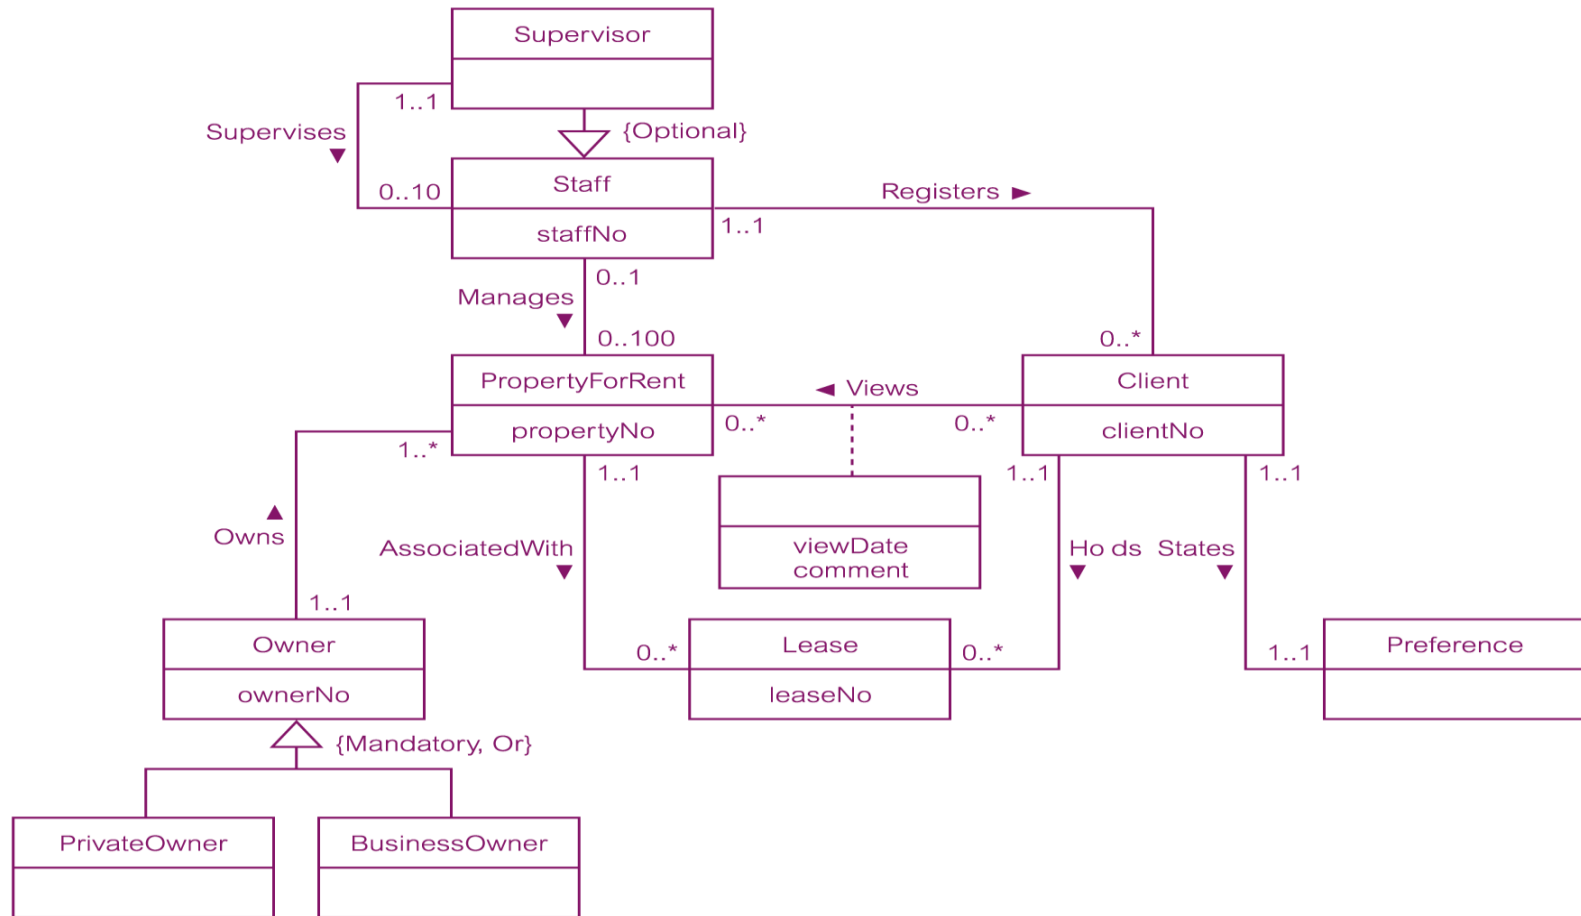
Supervisor

1..1

Supervises ▼

{Optional}

0..10

Staff

staffNo

Registers ►

1..1

0..1

Manages ▼

0..100

0..*

PropertyForRent

propertyNo

◄ Views

0..*

0..*

Client

clientNo

1..*

1..1

1..1

1..1

▲ Owns

viewDate
comment

AssociatedWith ▼

Ho ds ▼

States ▼

1..1

Owner

ownerNo

0..*

Lease

leaseNo

0..*

1..1

Preference

{Mandatory, Or}

PrivateOwner

BusinessOwner